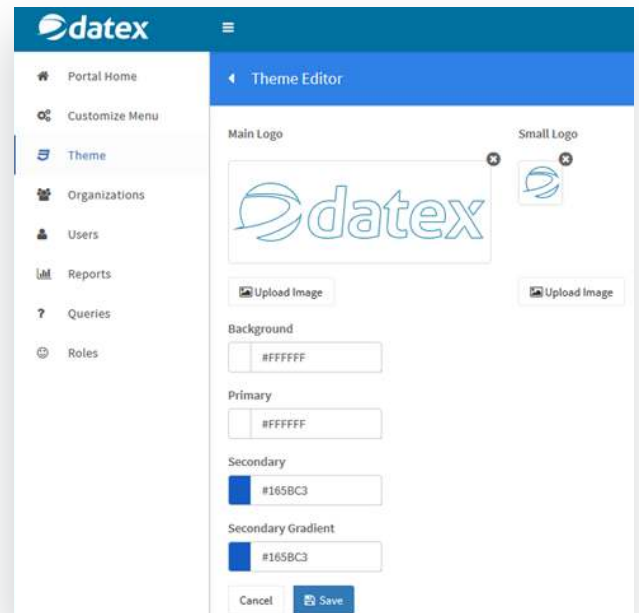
datex

Portal Home
Customize Menu
Theme
Organizations
Users
Reports
Queries
Roles

Theme Editor

Main Logo

datex

Small Logo

Upload Image

Upload Image

Background
#FFFFFF

Primary
#FFFFFF

Secondary
#165BC3

Secondary Gradient
#165BC3

Cancel
Save